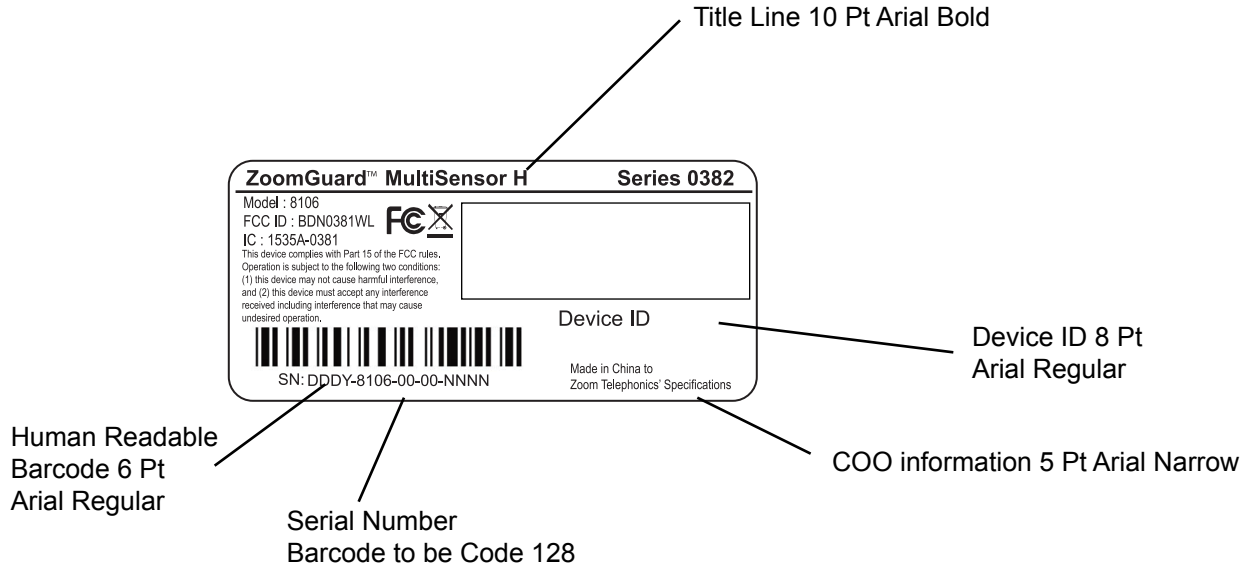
Title Line 10 Pt Arial Bold

ZoomGuard™ MultiSensor H Series 0382

Model : 8106
FCC ID : BDN0381WL
IC : 1535A-0381
This device complies with Part 15 of the FCC rules. Operation is subject to the following two conditions: (1) this device may not cause harmful interference, and (2) this device must accept any interference received including interference that may cause undesired operation.

Device ID

SN: DDDY-8106-00-00-NNNN

Made in China to
Zoom Telephonics' Specifications

Device ID 8 Pt Arial Regular

Human Readable Barcode 6 Pt Arial Regular

Serial Number Barcode to be Code 128

COO information 5 Pt Arial Narrow